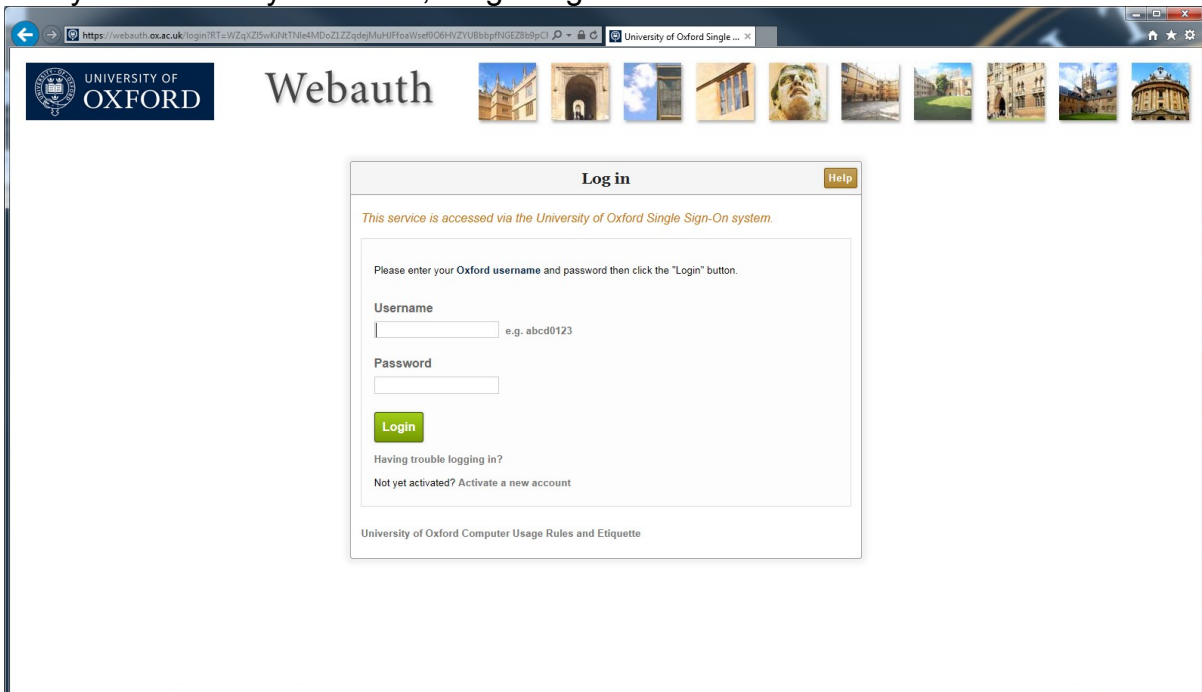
https://webauth.ox.ac.uk/login?RT=WZqXZl5wKiNtTNle4MDoZ1ZZqdejMuHJFfoaWsef0O6HVZYUBbbpfNGEZ8b9pCf

University of Oxford Single ...

UNIVERSITY OF OXFORD

Webauth

Log in

Help

This service is accessed via the University of Oxford Single Sign-On system.

Please enter your Oxford username and password then click the "Login" button.

Username

e.g. abcd0123

Password

Login

Having trouble logging in?

Not yet activated? Activate a new account

University of Oxford Computer Usage Rules and Etiquette